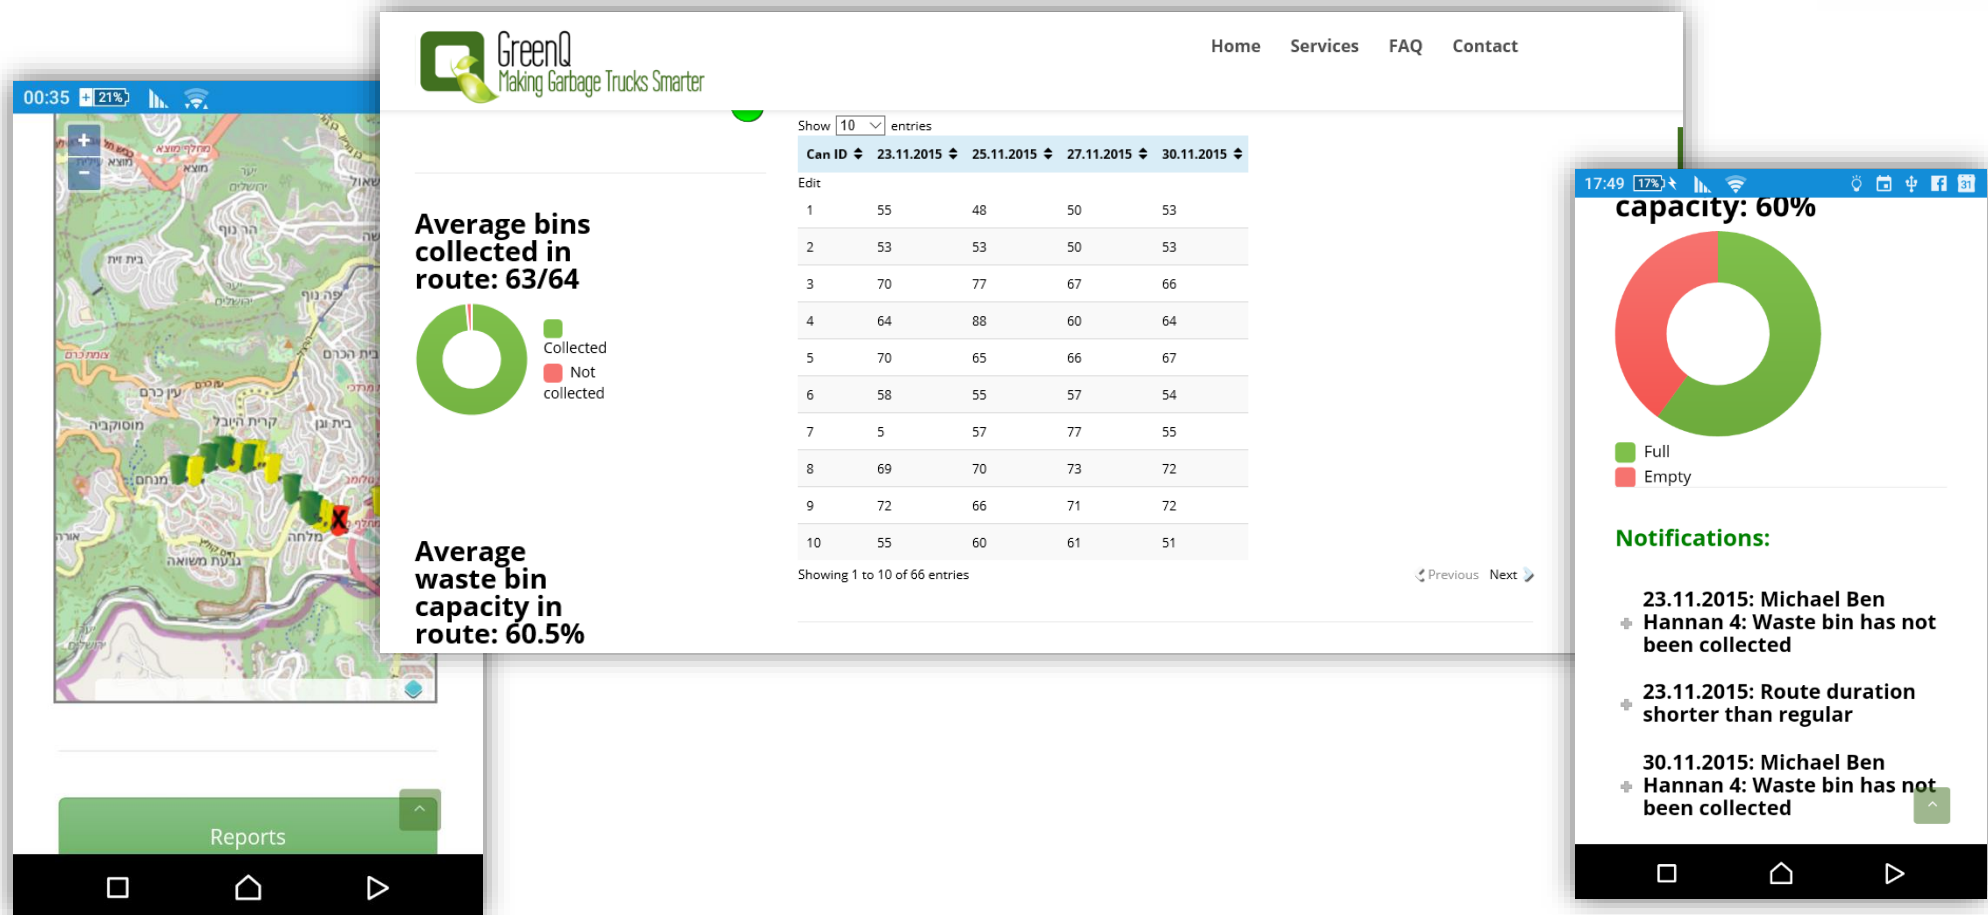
00:35 21%

+
−

בית זית
בית הכרם
קרית היובל
בית וגן
עין כרם
מנחת

Reports

GreenQ
Making Garbage Trucks Smarter

Home Services FAQ Contact

Average bins collected in route: 63/64

Collected
Not collected

Average waste bin capacity in route: 60.5%

Show 10 entries

| Can ID | 23.11.2015 | 25.11.2015 | 27.11.2015 | 30.11.2015 |
|---|---|---|---|---|
| Edit | | | | |
| 1 | 55 | 48 | 50 | 53 |
| 2 | 53 | 53 | 50 | 53 |
| 3 | 70 | 77 | 67 | 66 |
| 4 | 64 | 88 | 60 | 64 |
| 5 | 70 | 65 | 66 | 67 |
| 6 | 58 | 55 | 57 | 54 |
| 7 | 5 | 57 | 77 | 55 |
| 8 | 69 | 70 | 73 | 72 |
| 9 | 72 | 66 | 71 | 72 |
| 10 | 55 | 60 | 61 | 51 |

Showing 1 to 10 of 66 entries

Previous Next

17:49 17%

capacity: 60%

Full
Empty

Notifications:

23.11.2015: Michael Ben Hannan 4: Waste bin has not been collected

23.11.2015: Route duration shorter than regular

30.11.2015: Michael Ben Hannan 4: Waste bin has not been collected